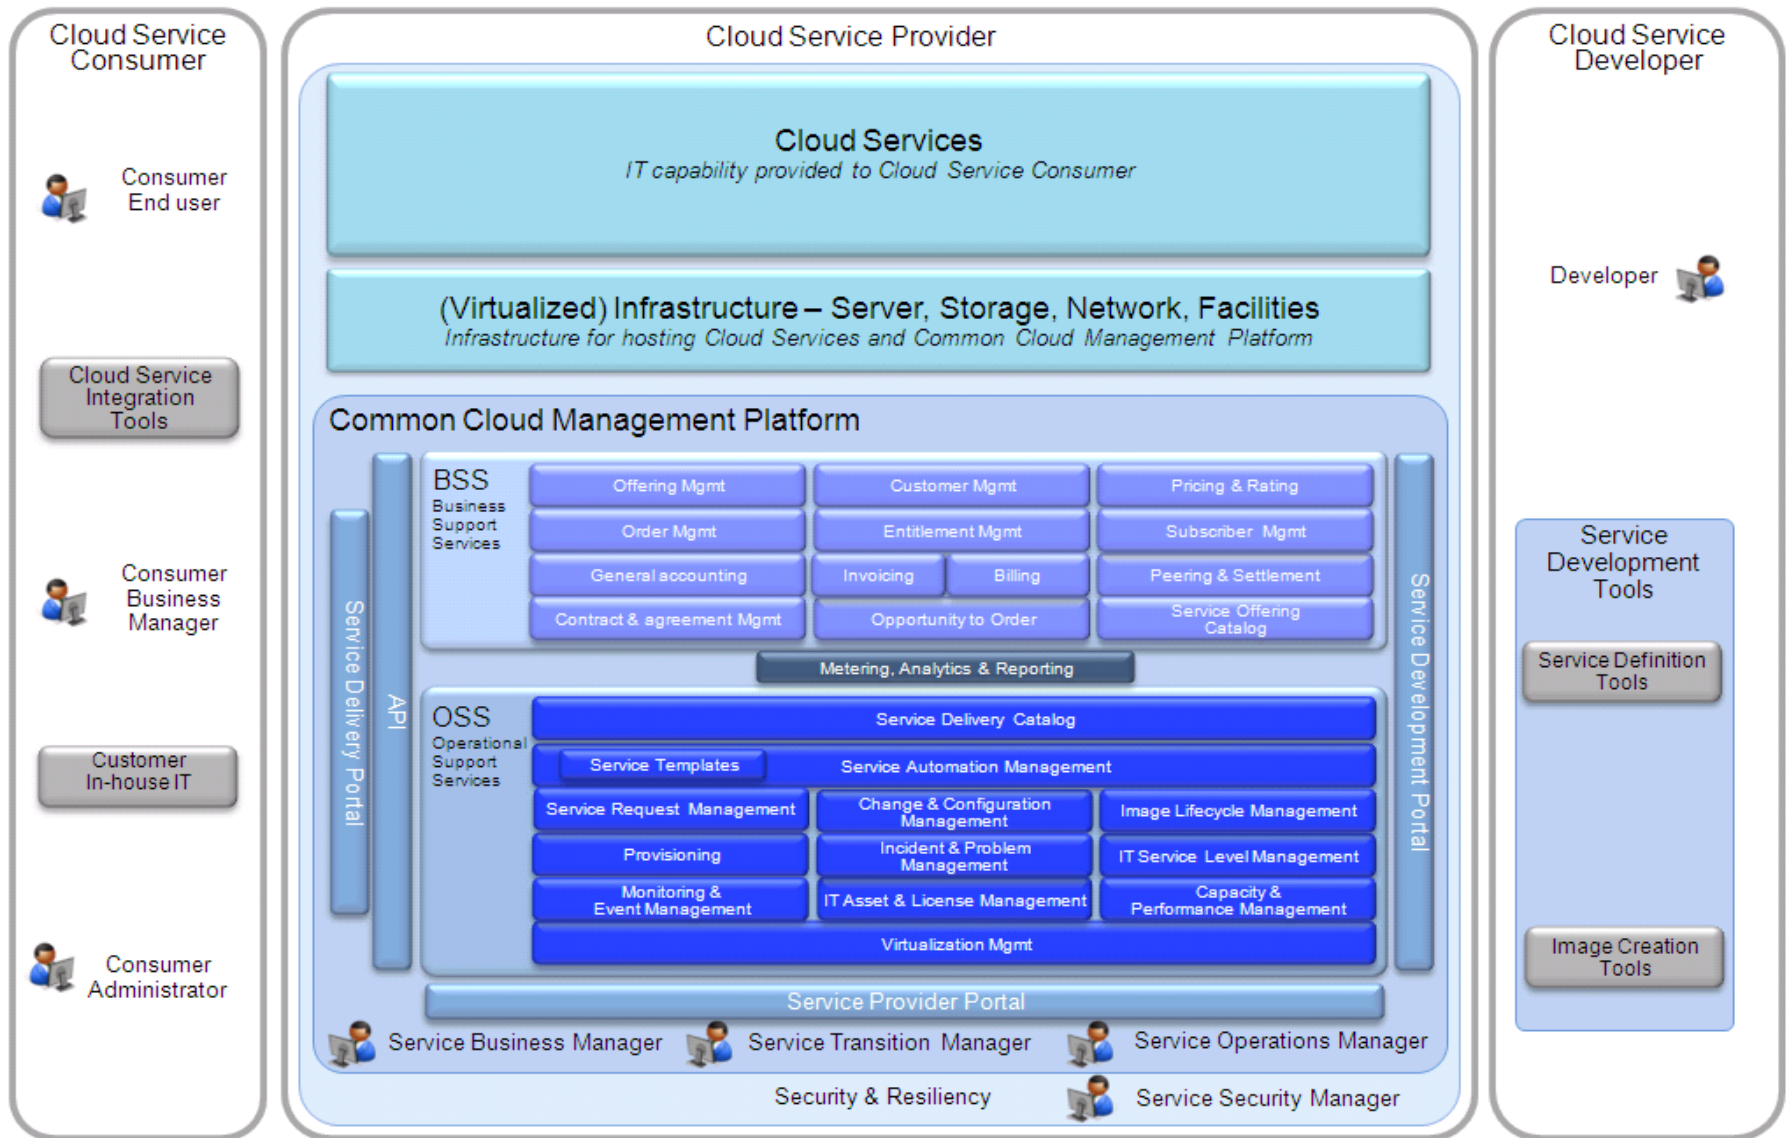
Cloud Service Consumer

Consumer End user

Cloud Service Integration Tools

Consumer Business Manager

Customer In-house IT

Consumer Administrator

Cloud Service Provider

Cloud Services
IT capability provided to Cloud Service Consumer

(Virtualized) Infrastructure – Server, Storage, Network, Facilities
Infrastructure for hosting Cloud Services and Common Cloud Management Platform

Common Cloud Management Platform

Service Delivery Portal

API

BSS
Business Support Services

| Offering Mgmt | Customer Mgmt | Pricing & Rating |
|---|---|---|
| Order Mgmt | Entitlement Mgmt | Subscriber Mgmt |
| General accounting | Invoicing / Billing | Peering & Settlement |
| Contract & agreement Mgmt | Opportunity to Order | Service Offering Catalog |

Metering, Analytics & Reporting

OSS
Operational Support Services

Service Delivery Catalog

Service Templates

Service Automation Management

| Service Request Management | Change & Configuration Management | Image Lifecycle Management |
|---|---|---|
| Provisioning | Incident & Problem Management | IT Service Level Management |
| Monitoring & Event Management | IT Asset & License Management | Capacity & Performance Management |

Virtualization Mgmt

Service Development Portal

Service Provider Portal

Service Business Manager

Service Transition Manager

Service Operations Manager

Security & Resiliency

Service Security Manager

Cloud Service Developer

Developer

Service Development Tools

Service Definition Tools

Image Creation Tools